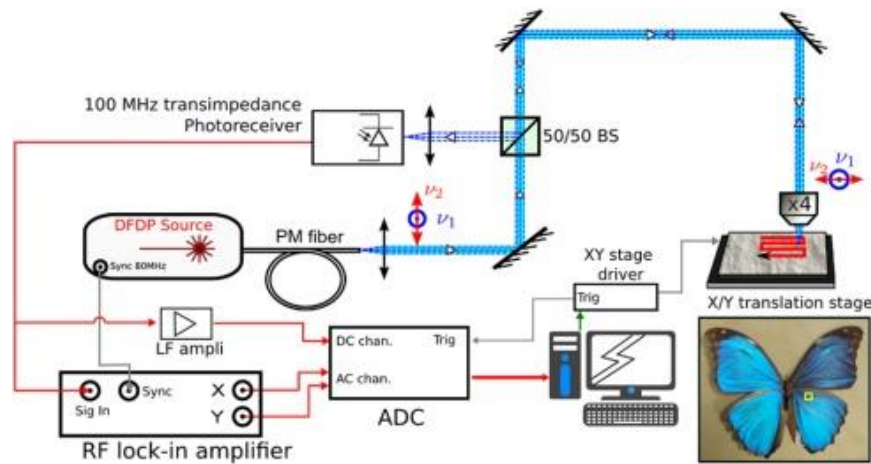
100 MHz transimpedance Photoreceiver

50/50 BS

$\nu_2$ $\nu_1$

$\nu_2$ $\nu_1$

x4

DFDP Source

Sync 80MHz

PM fiber

XY stage driver

Trig

X/Y translation stage

LF ampli

DC chan.

Trig

AC chan.

ADC

Sig In

Sync

X

Y

RF lock-in amplifier